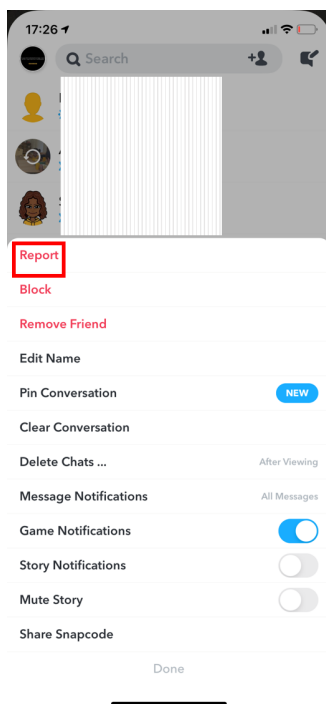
17:26

Search

Report

Block

Remove Friend

Edit Name

Pin Conversation NEW

Clear Conversation

Delete Chats ... After Viewing

Message Notifications All Messages

Game Notifications

Story Notifications

Mute Story

Share Snapcode

Done